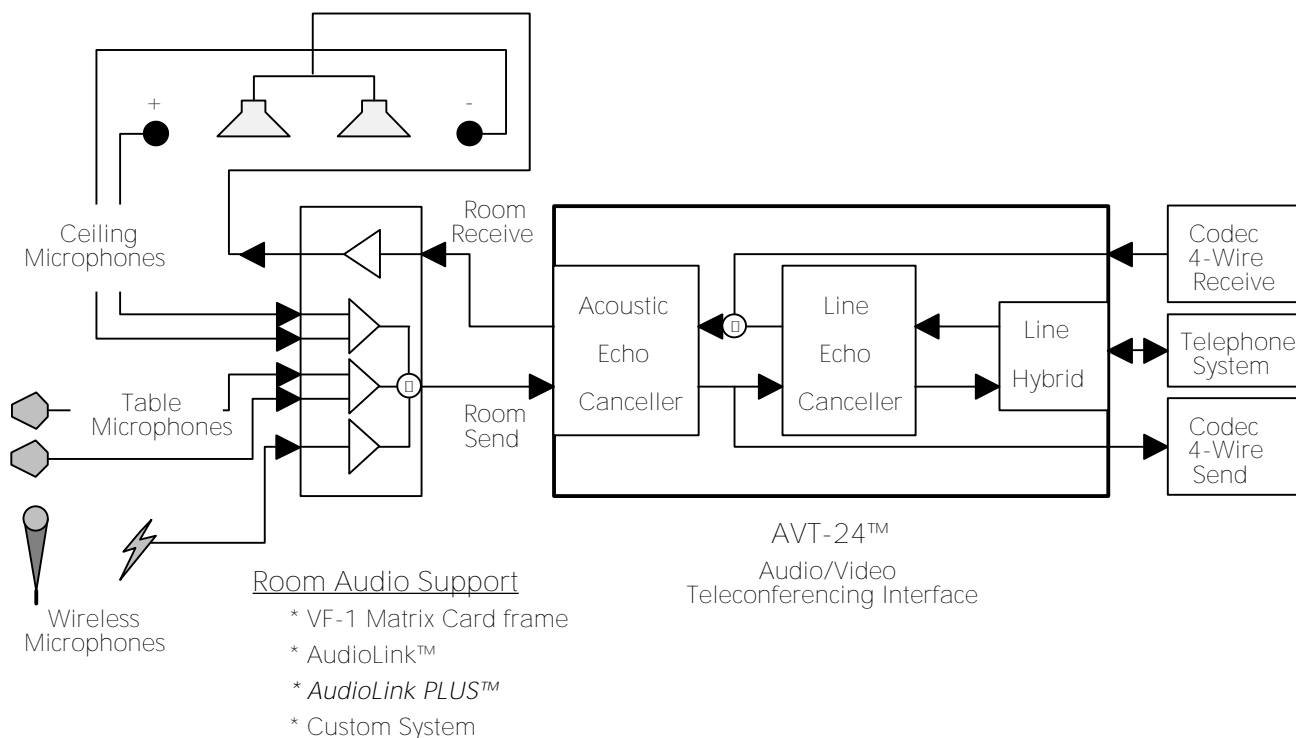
+

-

Ceiling Microphones

Room Receive

Room Send

Table Microphones

Wireless Microphones

Acoustic Echo Canceller

Line Echo Canceller

Line Hybrid

Codec 4-Wire Receive

Telephone System

Codec 4-Wire Send

AVT-24™

Audio/Video Teleconferencing Interface

Room Audio Support

* VF-1 Matrix Card frame

* AudioLink™

* AudioLink PLUS™

* Custom System